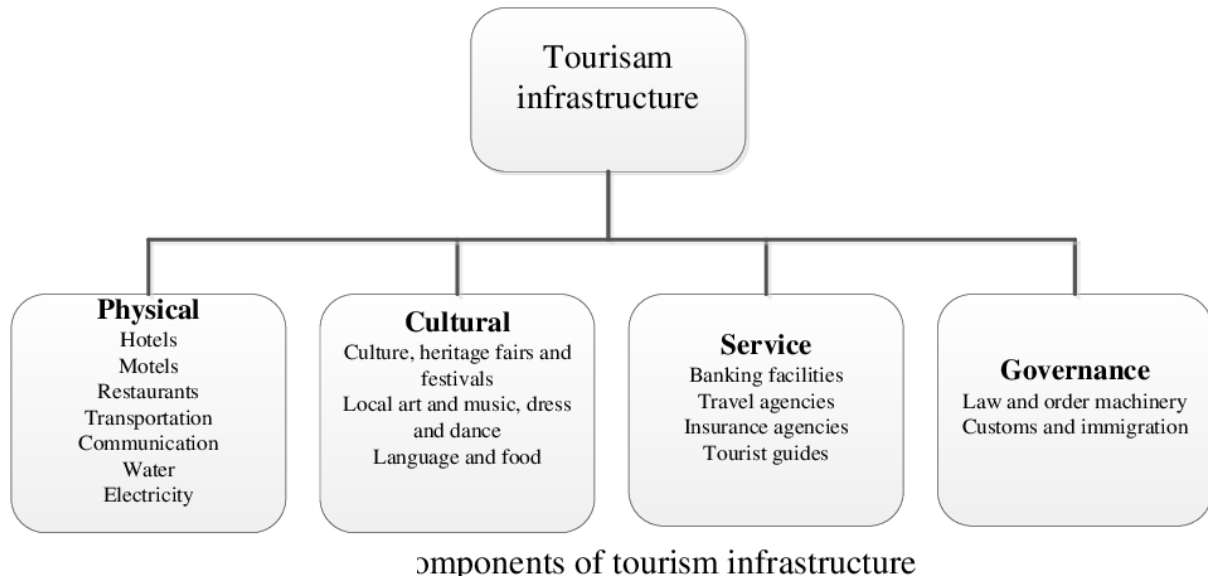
Tourisam infrastructure

Physical
Hotels
Motels
Restaurants
Transportation
Communication
Water
Electricity

Cultural
Culture, heritage fairs and festivals
Local art and music, dress and dance
Language and food

Service
Banking facilities
Travel agencies
Insurance agencies
Tourist guides

Governance
Law and order machinery
Customs and immigration

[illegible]omponents of tourism infrastructure